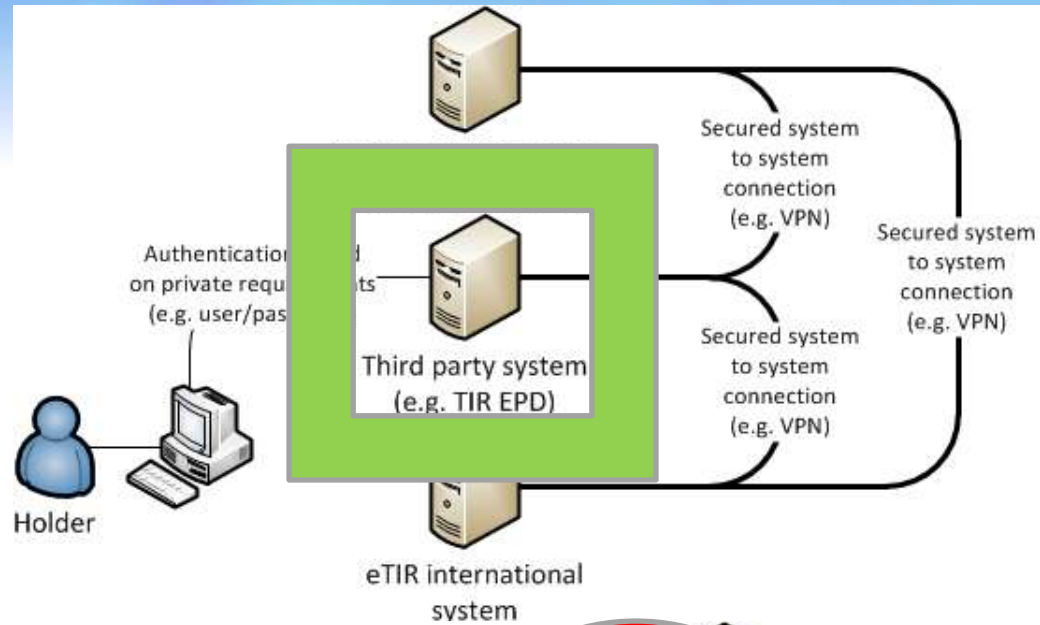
Secured system to system connection (e.g. VPN)

Secured system to system connection (e.g. VPN)

Authentication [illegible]d on private requ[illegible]ts (e.g. user/pas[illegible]

Third party system (e.g. TIR EPD)

Secured system to system connection (e.g. VPN)

Holder

eTIR international system